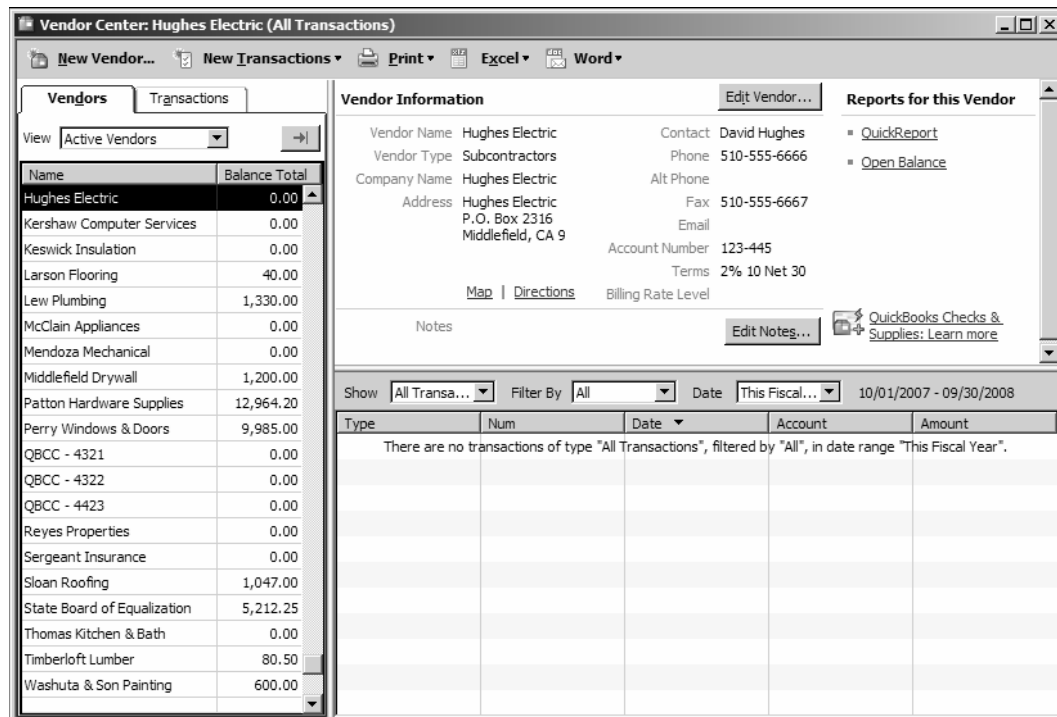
Vendor Center: Hughes Electric (All Transactions)

New Vendor... New Transactions ▾ Print ▾ Excel ▾ Word ▾

Vendors Transactions

View Active Vendors

| Name | Balance Total |
|---|---|
| Hughes Electric | 0.00 |
| Kershaw Computer Services | 0.00 |
| Keswick Insulation | 0.00 |
| Larson Flooring | 40.00 |
| Lew Plumbing | 1,330.00 |
| McClain Appliances | 0.00 |
| Mendoza Mechanical | 0.00 |
| Middlefield Drywall | 1,200.00 |
| Patton Hardware Supplies | 12,964.20 |
| Perry Windows & Doors | 9,985.00 |
| QBCC - 4321 | 0.00 |
| QBCC - 4322 | 0.00 |
| QBCC - 4423 | 0.00 |
| Reyes Properties | 0.00 |
| Sergeant Insurance | 0.00 |
| Sloan Roofing | 1,047.00 |
| State Board of Equalization | 5,212.25 |
| Thomas Kitchen & Bath | 0.00 |
| Timberloft Lumber | 80.50 |
| Washuta & Son Painting | 600.00 |

Vendor Information

Edit Vendor...

Vendor Name Hughes Electric
Vendor Type Subcontractors
Company Name Hughes Electric
Address Hughes Electric P.O. Box 2316 Middlefield, CA 9

Contact David Hughes
Phone 510-555-6666
Alt Phone
Fax 510-555-6667
Email
Account Number 123-445
Terms 2% 10 Net 30
Billing Rate Level

Map | Directions

Notes

Edit Notes...

Reports for this Vendor
▪ QuickReport
▪ Open Balance

QuickBooks Checks & Supplies: Learn more

Show All Transa... Filter By All Date This Fiscal... 10/01/2007 - 09/30/2008

| Type | Num | Date ▼ | Account | Amount |
|---|---|---|---|---|

There are no transactions of type "All Transactions", filtered by "All", in date range "This Fiscal Year".